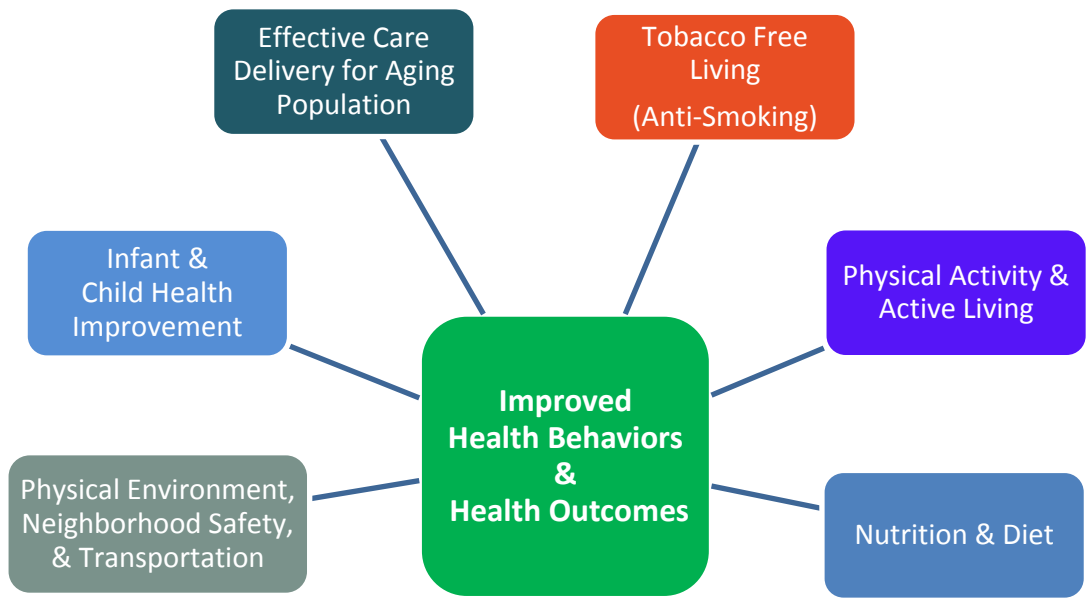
Effective Care Delivery for Aging Population

Tobacco Free Living
(Anti-Smoking)

Infant & Child Health Improvement

Physical Activity & Active Living

Improved Health Behaviors & Health Outcomes

Physical Environment, Neighborhood Safety, & Transportation

Nutrition & Diet